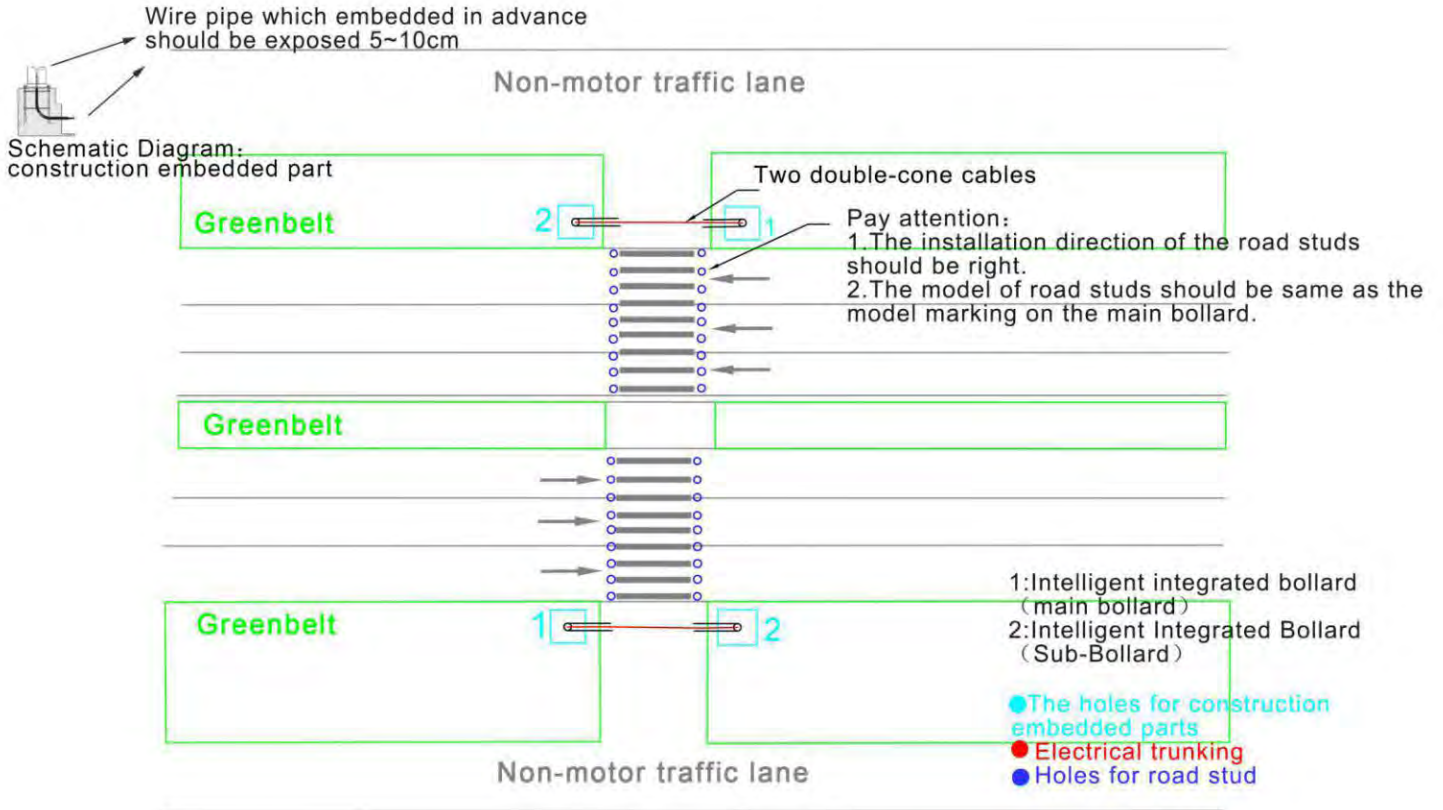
Wire pipe which embedded in advance
should be exposed 5~10cm

Non-motor traffic lane

Schematic Diagram：
construction embedded part

Two double-cone cables

Greenbelt

2

1

Pay attention：
1.The installation direction of the road studs should be right.
2.The model of road studs should be same as the model marking on the main bollard.

Greenbelt

Greenbelt

1

2

1:Intelligent integrated bollard
（main bollard）
2:Intelligent Integrated Bollard
（Sub-Bollard）

The holes for construction embedded parts
Electrical trunking
Holes for road stud

Non-motor traffic lane